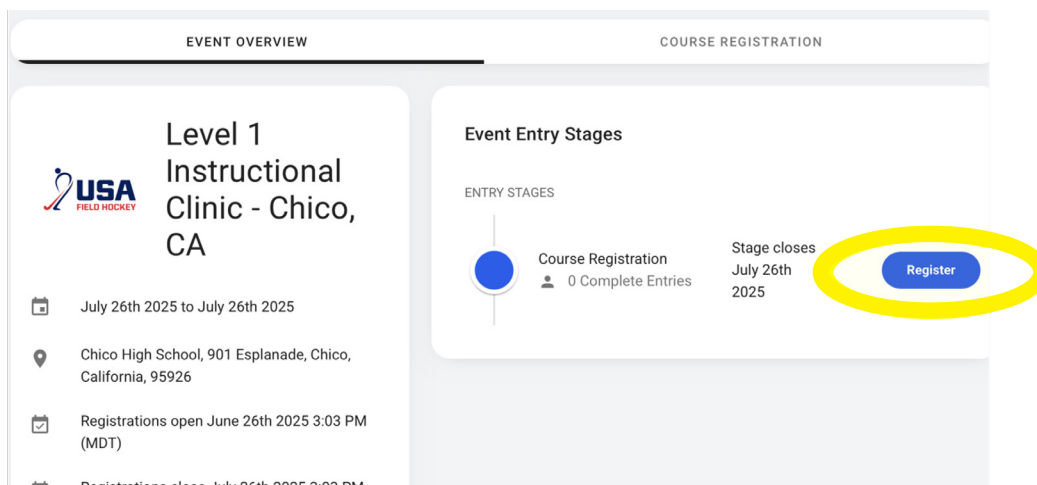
EVENT OVERVIEW

COURSE REGISTRATION

USA FIELD HOCKEY

Level 1 Instructional Clinic - Chico, CA

July 26th 2025 to July 26th 2025

Chico High School, 901 Esplanade, Chico, California, 95926

Registrations open June 26th 2025 3:03 PM (MDT)

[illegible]

Event Entry Stages

ENTRY STAGES

Course Registration

0 Complete Entries

Stage closes July 26th 2025

Register